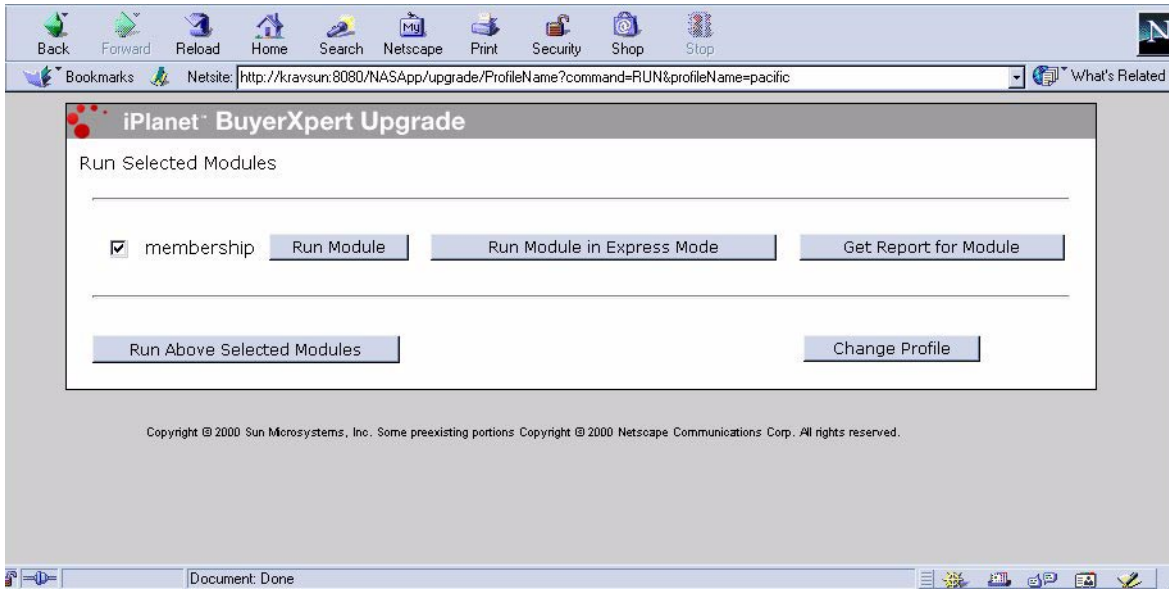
Back Forward Reload Home Search Netscape Print Security Shop Stop

Bookmarks Netsite: http://kravsun:8080/NASApp/upgrade/ProfileName?command=RUN&profileName=pacific What's Related

iPlanet™ BuyerXpert Upgrade

Run Selected Modules

☑ membership Run Module Run Module in Express Mode Get Report for Module

Run Above Selected Modules Change Profile

Copyright © 2000 Sun Microsystems, Inc. Some preexisting portions Copyright © 2000 Netscape Communications Corp. All rights reserved.

Document: Done